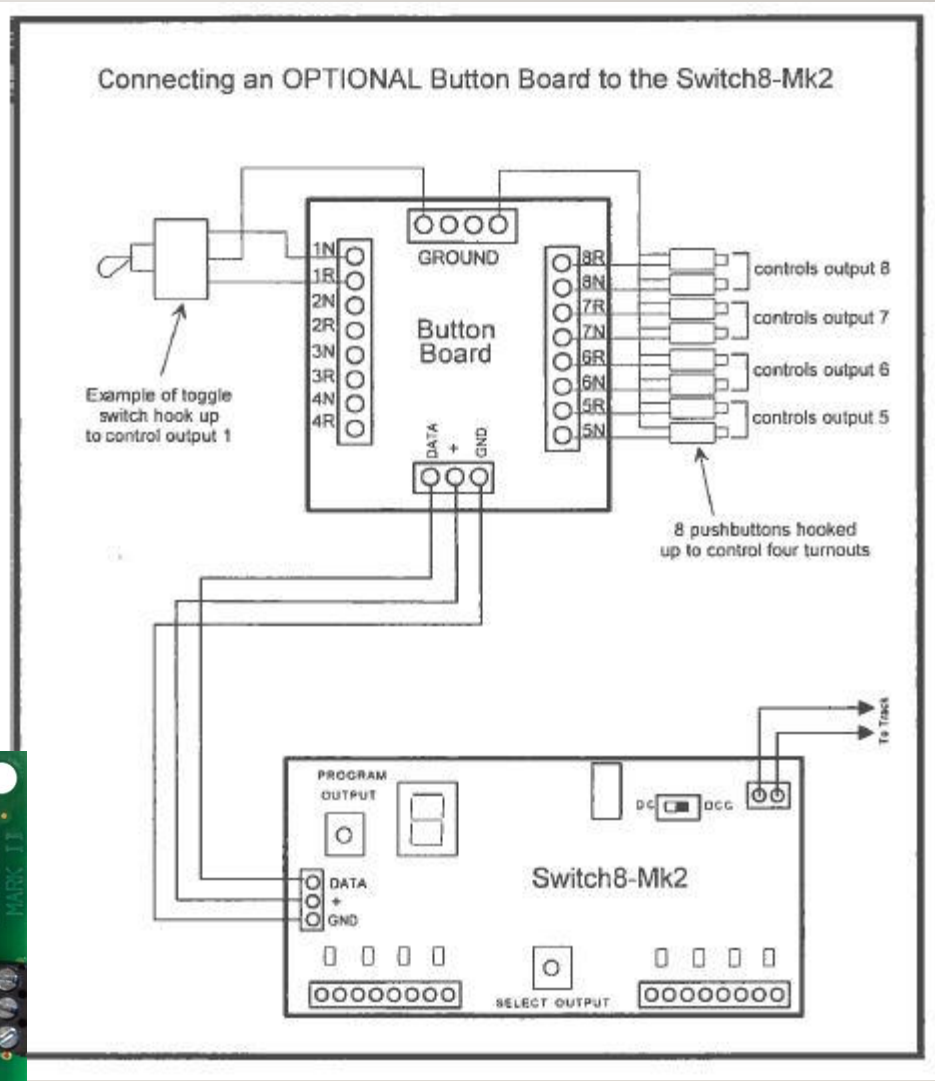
Connecting an OPTIONAL Button Board to the Switch8-Mk2

GROUND

1N
1R
2N
2R
3N
3R
4N
4R

Button Board

8R
8N
7R
7N
6R
6N
5R
5N

controls output 8
controls output 7
controls output 6
controls output 5

Example of toggle switch hook up to control output 1

DATA
+
GND

8 pushbuttons hooked up to control four turnouts

To Track

PROGRAM OUTPUT

DC
DCC

Switch8-Mk2

DATA
+
GND

SELECT OUTPUT

MARK II